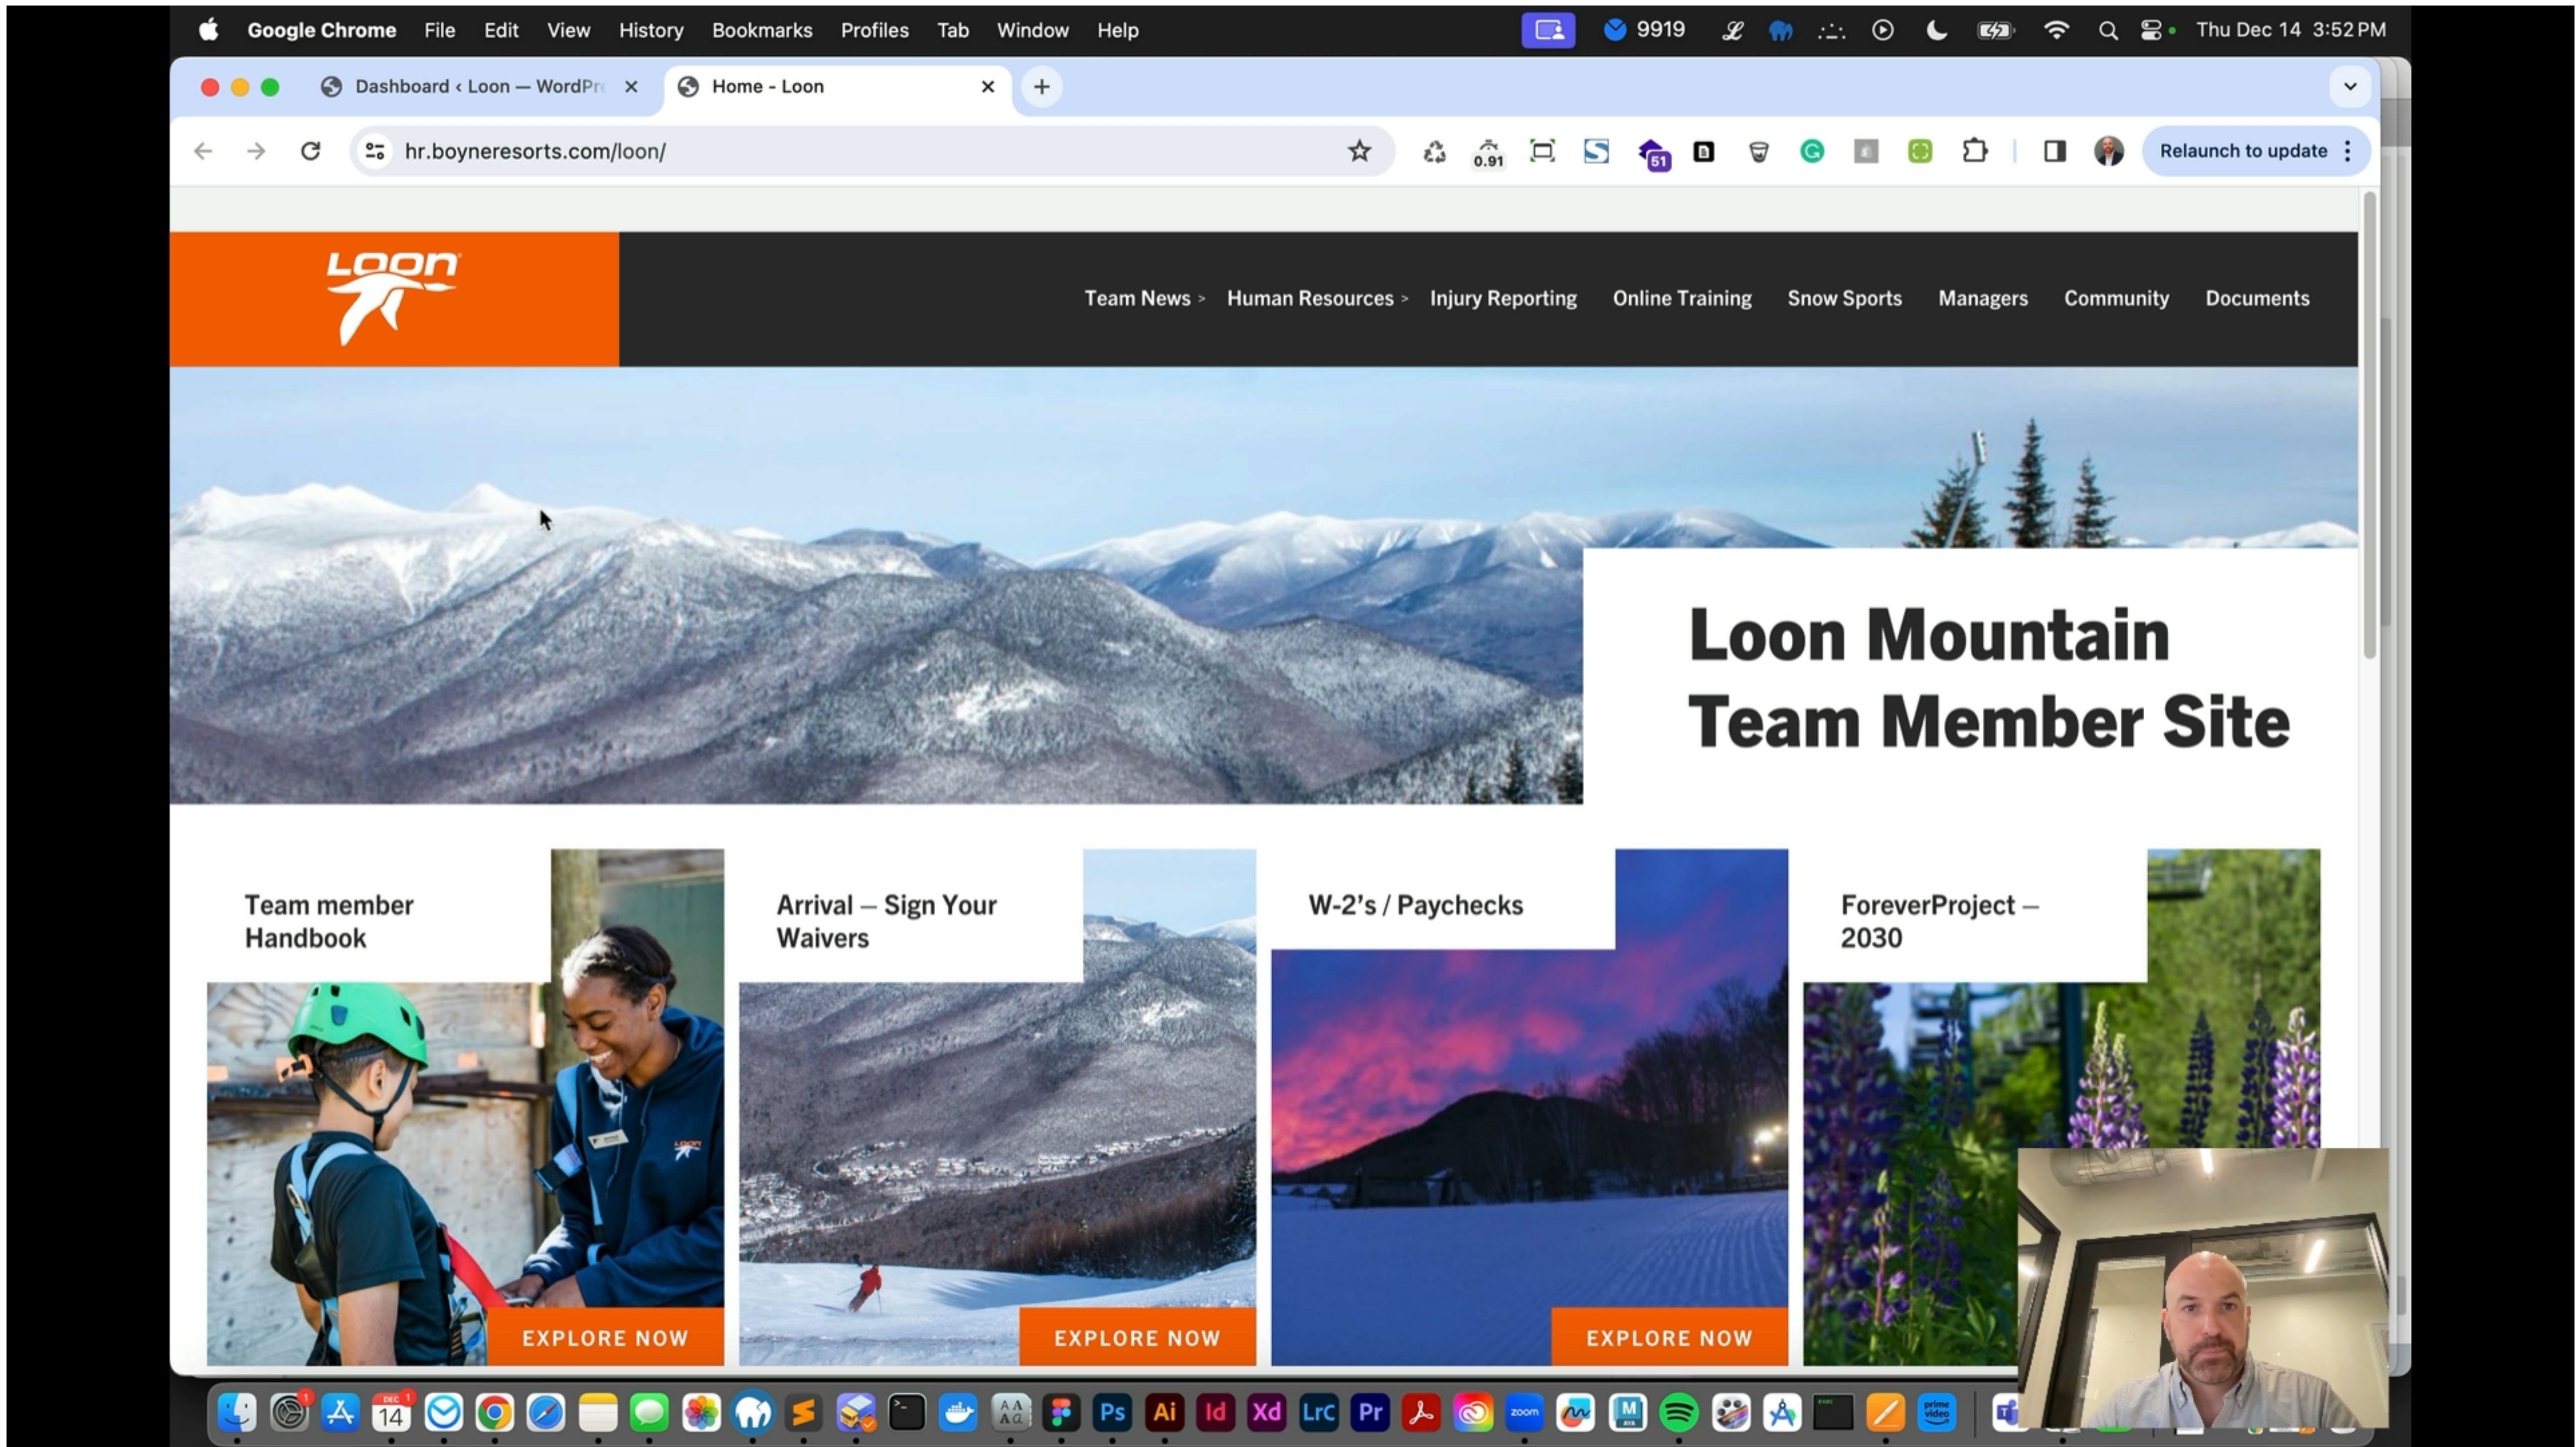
Google Chrome File Edit View History Bookmarks Profiles Tab Window Help 9919 Thu Dec 14 3:52 PM

Dashboard ‹ Loon — WordPr
Home - Loon

hr.boyneresorts.com/loon/

0.91 51

Relaunch to update

LOON

Team News › Human Resources › Injury Reporting Online Training Snow Sports Managers Community Documents

Loon Mountain Team Member Site

Team member Handbook

EXPLORE NOW

Arrival – Sign Your Waivers

EXPLORE NOW

W-2's / Paychecks

EXPLORE NOW

ForeverProject – 2030

DEC 14

Ps Ai Id Xd Lrc Pr zoom